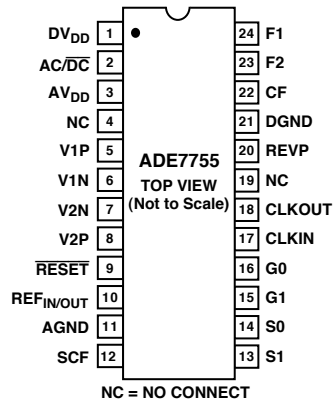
$DV_{DD}$ 1
$AC/\overline{DC}$ 2
$AV_{DD}$ 3
NC 4
V1P 5
V1N 6
V2N 7
V2P 8
$\overline{RESET}$ 9
$REF_{IN/OUT}$ 10
AGND 11
SCF 12

ADE7755
TOP VIEW
(Not to Scale)

24 F1
23 F2
22 CF
21 DGND
20 REVP
19 NC
18 CLKOUT
17 CLKIN
16 G0
15 G1
14 S0
13 S1

NC = NO CONNECT